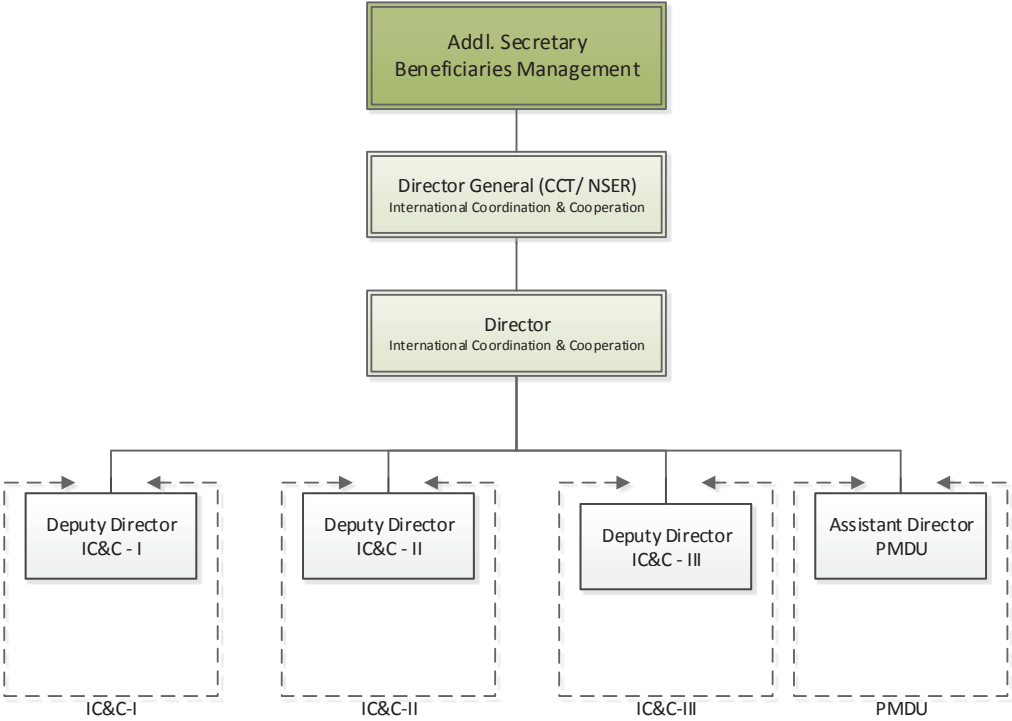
Addl. Secretary
Beneficiaries Management

Director General (CCT/ NSER)
International Coordination & Cooperation

Director
International Coordination & Cooperation

Deputy Director
IC&C - I

Deputy Director
IC&C - II

Deputy Director
IC&C - III

Assistant Director
PMDU

IC&C-I

IC&C-II

IC&C-III

PMDU